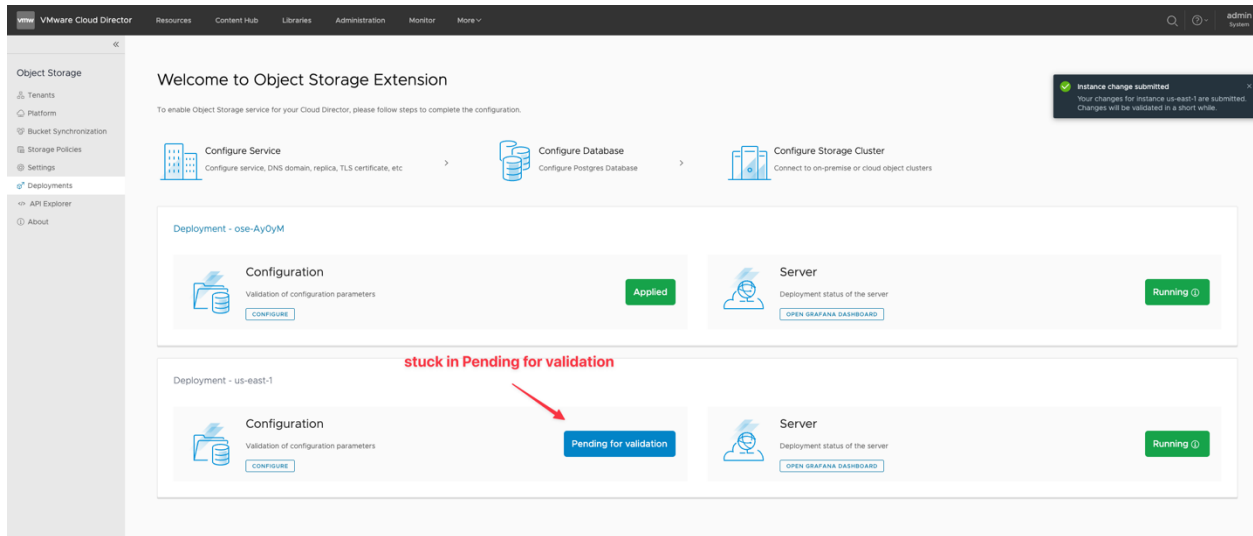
vmw VMware Cloud Director Resources Content Hub Libraries Administration Monitor More

admin
System

«

Object Storage
Tenants
Platform
Bucket Synchronization
Storage Policies
Settings
Deployments
API Explorer
About

Welcome to Object Storage Extension

To enable Object Storage service for your Cloud Director, please follow steps to complete the configuration.

Configure Service
Configure service, DNS domain, replica, TLS certificate, etc

Configure Database
Configure Postgres Database

Configure Storage Cluster
Connect to on-premise or cloud object clusters

Instance change submitted
Your changes for instance us-east-1 are submitted. Changes will be validated in a short while.

Deployment - ose-AyOyM

Configuration
Validation of configuration parameters
CONFIGURE
Applied

Server
Deployment status of the server
OPEN GRAFANA DASHBOARD
Running ⓘ

stuck in Pending for validation

Deployment - us-east-1

Configuration
Validation of configuration parameters
CONFIGURE
Pending for validation

Server
Deployment status of the server
OPEN GRAFANA DASHBOARD
Running ⓘ